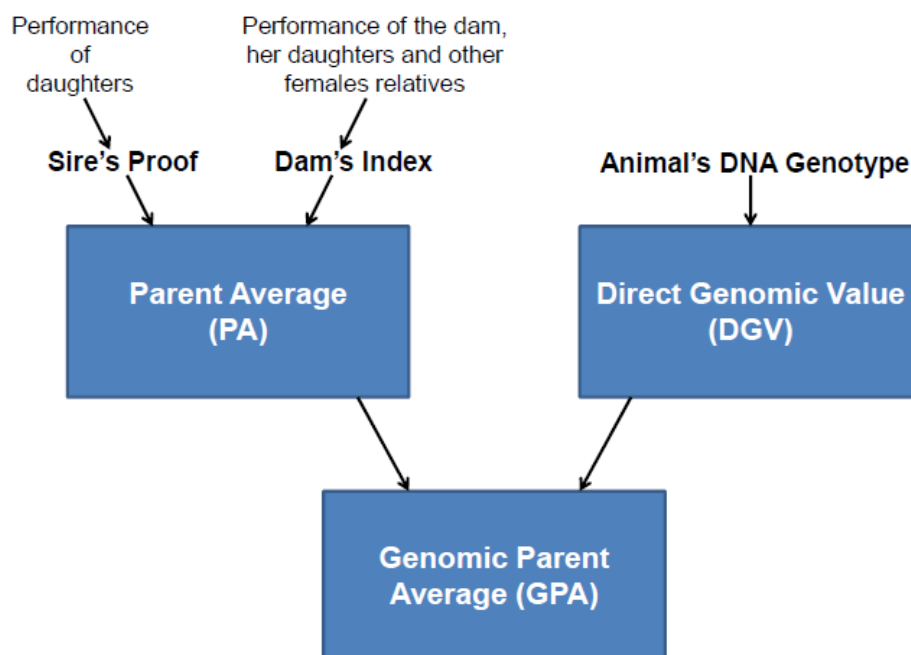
Performance of daughters

Performance of the dam, her daughters and other females relatives

Sire's Proof

Dam's Index

Animal's DNA Genotype

Parent Average (PA)

Direct Genomic Value (DGV)

Genomic Parent Average (GPA)